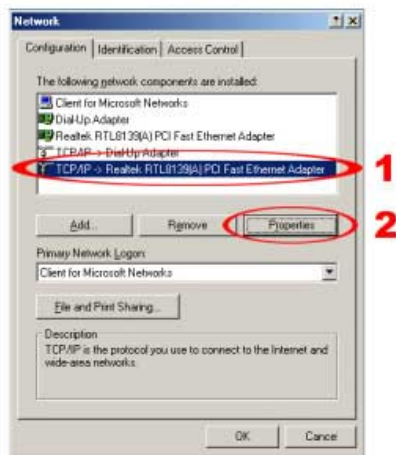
Network

?|X

Configuration | Identification | Access Control

The following network components are installed:

Client for Microsoft Networks
Dial-Up Adapter
Realtek RTL8139(A) PCI Fast Ethernet Adapter
TCP/IP -> Dial-Up Adapter
TCP/IP -> Realtek RTL8139(A) PCI Fast Ethernet Adapter

1

Add... Remove Properties

2

Primary Network Logon:

Client for Microsoft Networks

File and Print Sharing...

Description
TCP/IP is the protocol you use to connect to the Internet and wide-area networks.

OK Cancel